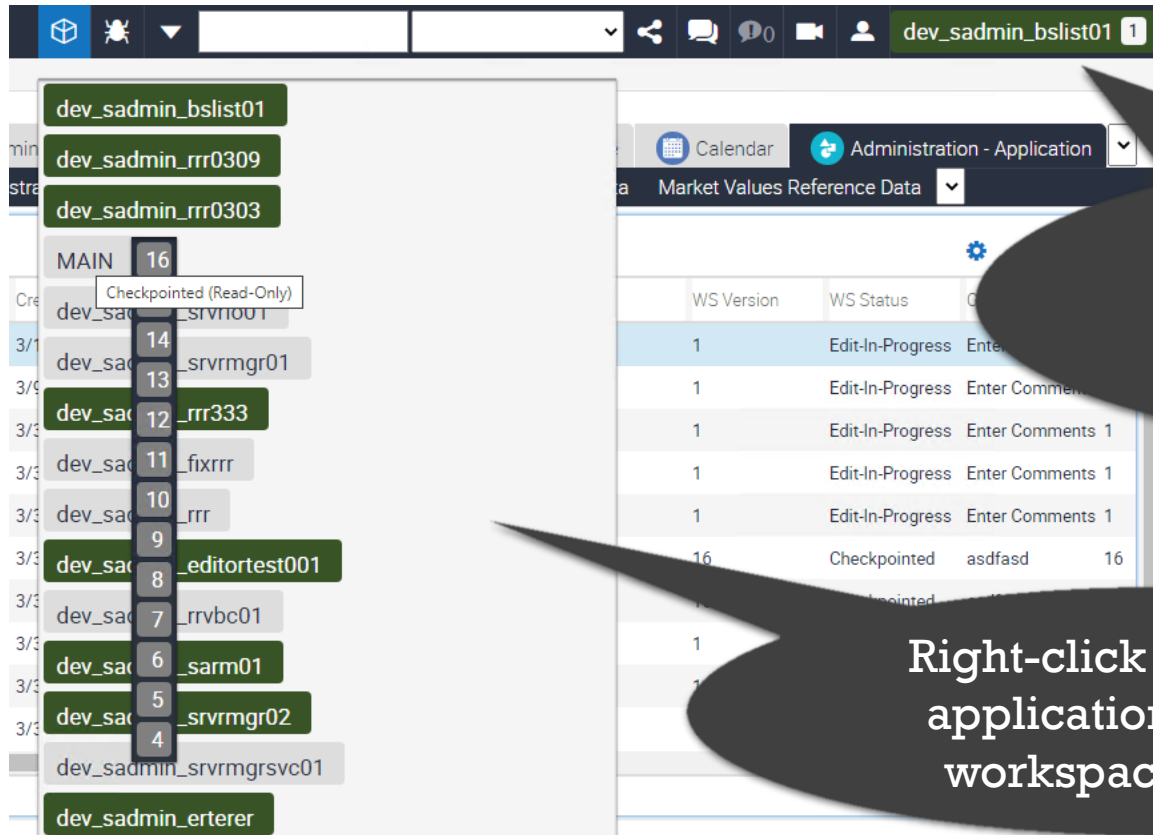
0 dev_sadmin_bslist01 1

dev_sadmin_bslist01
dev_sadmin_rrr0309
dev_sadmin_rrr0303
MAIN 16
Checkpointed (Read-Only)
dev_sad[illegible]_srvrio01
14
dev_sad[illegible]_srvrmgr01
13
dev_sad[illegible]_rrr333
12
dev_sad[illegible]_fixrrr
11
dev_sad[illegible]_rrr
10
9
dev_sad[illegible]_editortest001
8
dev_sad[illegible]_rrvbc01
7
dev_sad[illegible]_sarm01
6
5
dev_sad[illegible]_srvrmgr02
4
dev_sadmin_srvrmgrsvc01
dev_sadmin_erterer

min
stra
Calendar
Administration - Application
a
Market Values Reference Data

| Cre | WS Version | WS Status | C |
|---|---|---|---|
| 3/1 | 1 | Edit-In-Progress | Ente |
| 3/9 | 1 | Edit-In-Progress | Enter Comme |
| 3/3 | 1 | Edit-In-Progress | Enter Comments 1 |
| 3/3 | 1 | Edit-In-Progress | Enter Comments 1 |
| 3/3 | 1 | Edit-In-Progress | Enter Comments 1 |
| 3/3 | 16 | Checkpointed | asdfasd 16 |
| 3/3 | | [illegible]pointed | |
| 3/3 | 1 | | |
| 3/3 | | | |
| 3/3 | | | |

Right-click
applicatio
workspac